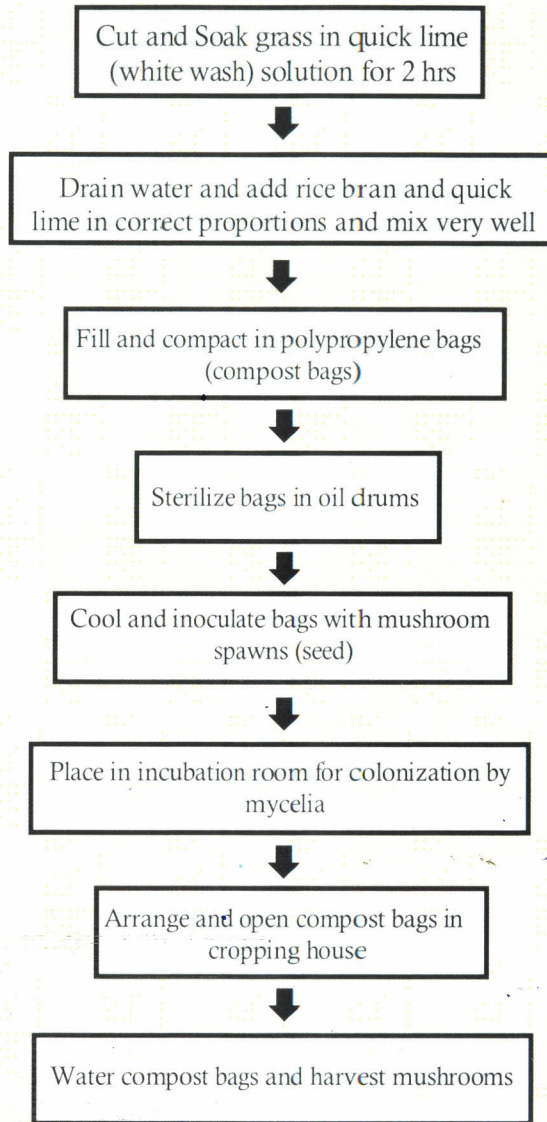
Cut and Soak grass in quick lime (white wash) solution for 2 hrs

Drain water and add rice bran and quick lime in correct proportions and mix very well

Fill and compact in polypropylene bags (compost bags)

Sterilize bags in oil drums

Cool and inoculate bags with mushroom spawns (seed)

Place in incubation room for colonization by mycelia

Arrange and open compost bags in cropping house

Water compost bags and harvest mushrooms